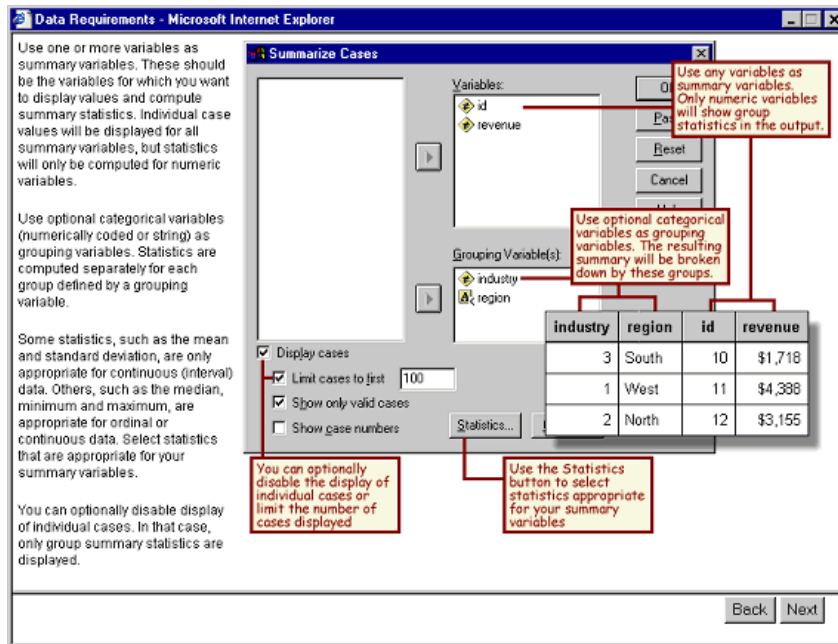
Data Requirements - Microsoft Internet Explorer

Use one or more variables as summary variables. These should be the variables for which you want to display values and compute summary statistics. Individual case values will be displayed for all summary variables, but statistics will only be computed for numeric variables.

Use optional categorical variables (numerically coded or string) as grouping variables. Statistics are computed separately for each group defined by a grouping variable.

Some statistics, such as the mean and standard deviation, are only appropriate for continuous (interval) data. Others, such as the median, minimum and maximum, are appropriate for ordinal or continuous data. Select statistics that are appropriate for your summary variables.

You can optionally disable display of individual cases. In that case, only group summary statistics are displayed.

Summarize Cases

Variables:
id
revenue

OK
Paste
Reset
Cancel
Help

Use any variables as summary variables. Only numeric variables will show group statistics in the output.

Grouping Variable(s):
industry
region

Use optional categorical variables as grouping variables. The resulting summary will be broken down by these groups.

| industry | region | id | revenue |
|---|---|---|---|
| 3 | South | 10 | $1,718 |
| 1 | West | 11 | $4,388 |
| 2 | North | 12 | $3,155 |

Display cases
Limit cases to first 100
Show only valid cases
Show case numbers

Statistics...

You can optionally disable the display of individual cases or limit the number of cases displayed

Use the Statistics button to select statistics appropriate for your summary variables

Back Next